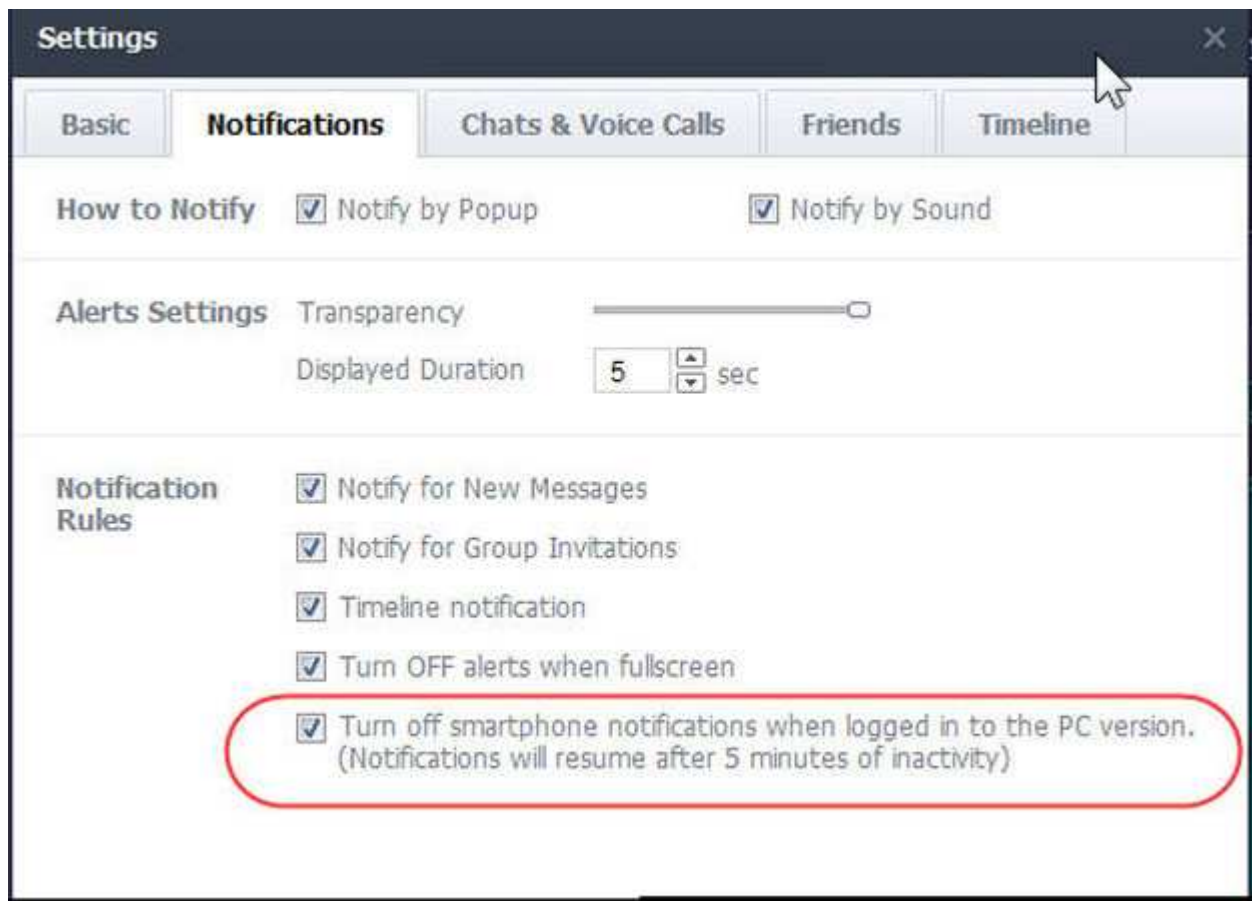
Settings

×

Basic | Notifications | Chats & Voice Calls | Friends | Timeline

How to Notify
Notify by Popup
Notify by Sound

Alerts Settings
Transparency
Displayed Duration 5 sec

Notification Rules
Notify for New Messages
Notify for Group Invitations
Timeline notification
Turn OFF alerts when fullscreen
Turn off smartphone notifications when logged in to the PC version. (Notifications will resume after 5 minutes of inactivity)